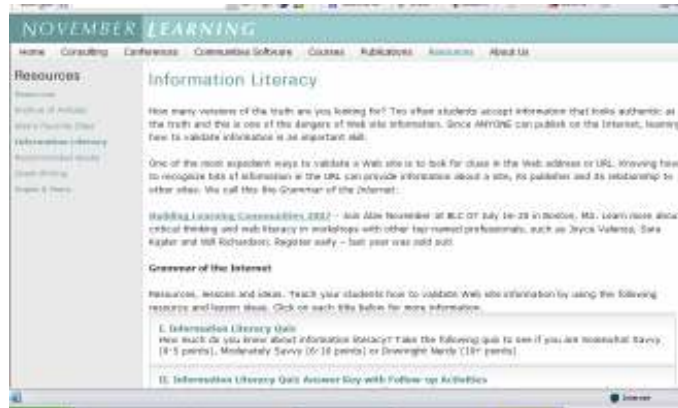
NOVEMBER LEARNING

Home Consulting Conferences Communities Software Courses Publications Resources About Us

Resources

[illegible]

Information Literacy

How many versions of the truth are you looking for? Too often students accept information that looks authentic as the truth and this is one of the dangers of Web site information. Since ANYONE can publish on the Internet, learning how to validate information is an important skill.

One of the most expedient ways to validate a Web site is to look for clues in the Web address or URL. Knowing how to recognize bits of information in the URL can provide information about a site, its publisher and its relationship to other sites. We call this the Grammar of the Internet.

Building Learning Communities 2007 – Join Alan November at BLC 07 July 16-20 in Boston, MA. Learn more about critical thinking and web literacy in workshops with other top-named professionals, such as Joyce Valenza, Sara Kajder and Will Richardson. Register early – last year was sold out!

Grammar of the Internet

Resources, lessons and ideas. Teach your students how to validate Web site information by using the following resources and lesson ideas. Click on each title below for more information.

I. Information Literacy Quiz
How much do you know about information literacy? Take the following quiz to see if you are Somewhat Savvy (0-5 points), Moderately Savvy (6-10 points) or Downright Nerdy (10+ points)

II. Information Literacy Quiz Answer Key with Follow-up Activities

Internet